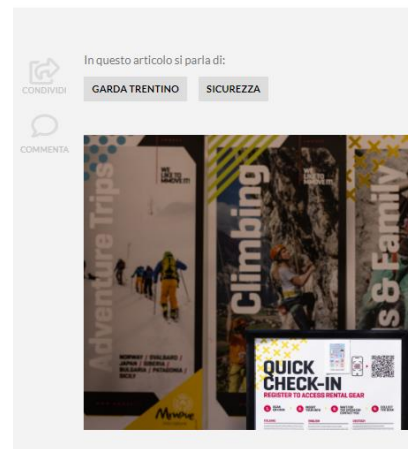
CONDIVIDI

COMMENTA

In questo articolo si parla di:

GARDA TRENTINO

SICUREZZA

Adventure Trips

WE LIKE TO MOVE IT

NORWAY / SVALBARD / JAPAN / GREECE / BULGARIA / PATAGONIA / SICILY

Climbing

WE LIKE TO MOVE IT

s & Family

QUICK CHECK-IN

REGISTER TO ACCESS RENTAL GEAR

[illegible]